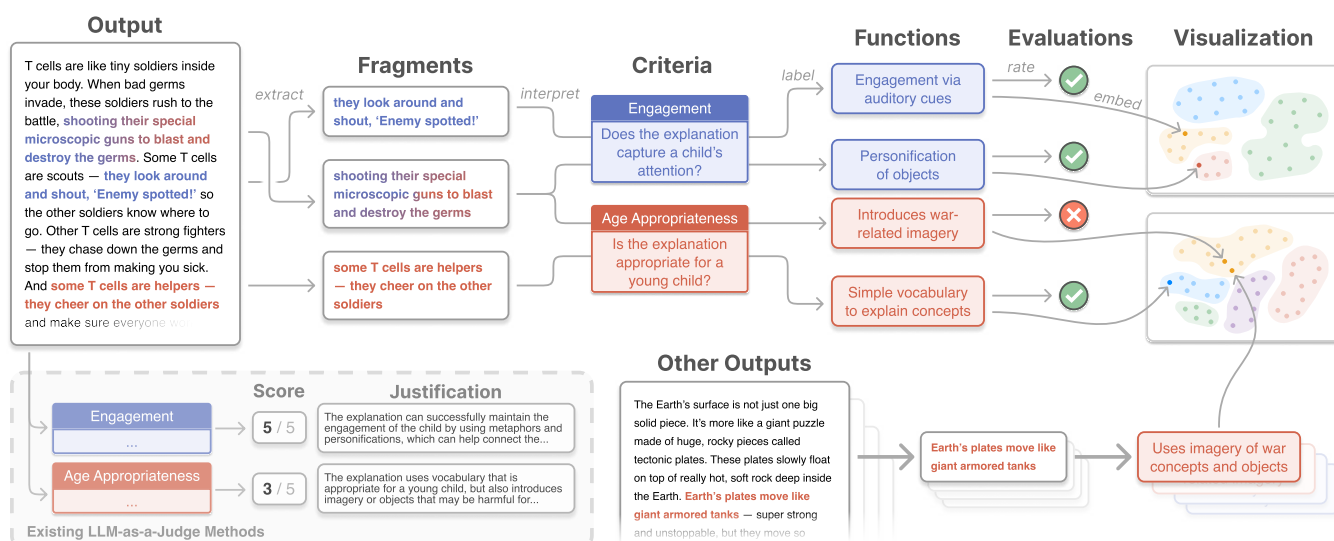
Output

T cells are like tiny soldiers inside your body. When bad germs invade, these soldiers rush to the battle, shooting their special microscopic guns to blast and destroy the germs. Some T cells are scouts — they look around and shout, 'Enemy spotted!' so the other soldiers know where to go. Other T cells are strong fighters — they chase down the germs and stop them from making you sick. And some T cells are helpers — they cheer on the other soldiers and make sure everyone wo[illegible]

extract

Fragments

they look around and shout, 'Enemy spotted!'

shooting their special microscopic guns to blast and destroy the germs

some T cells are helpers — they cheer on the other soldiers

interpret

Criteria

Engagement
Does the explanation capture a child's attention?

Age Appropriateness
Is the explanation appropriate for a young child?

label

Functions

Engagement via auditory cues

Personification of objects

Introduces war-related imagery

Simple vocabulary to explain concepts

Evaluations

rate

embed

Visualization

Score

Justification

Engagement
...

5 / 5

The explanation can successfully maintain the engagement of the child by using metaphors and personifications, which can help connect the...

Age Appropriateness
...

3 / 5

The explanation uses vocabulary that is appropriate for a young child, but also introduces imagery or objects that may be harmful for...

Existing LLM-as-a-Judge Methods

Other Outputs

The Earth's surface is not just one big solid piece. It's more like a giant puzzle made of huge, rocky pieces called tectonic plates. These plates slowly float on top of really hot, soft rock deep inside the Earth. Earth's plates move like giant armored tanks — super strong and unstoppable, but they move so

Earth's plates move like giant armored tanks

Uses imagery of war concepts and objects